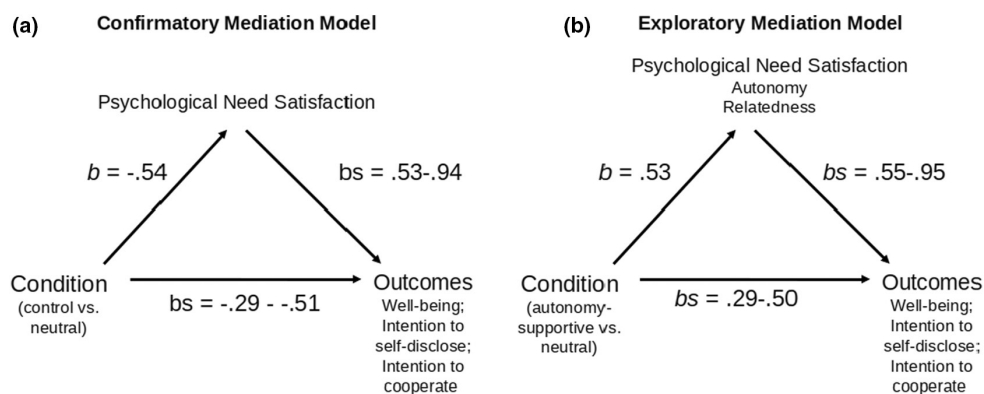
(a) Confirmatory Mediation Model

Psychological Need Satisfaction

$b$ = -.54

bs = .53-.94

Condition
(control vs. neutral)

bs = -.29 - -.51

Outcomes
Well-being; Intention to self-disclose; Intention to cooperate

(b) Exploratory Mediation Model

Psychological Need Satisfaction
Autonomy
Relatedness

$b$ = .53

$bs$ = .55-.95

Condition
(autonomy-supportive vs. neutral)

$bs$ = .29-.50

Outcomes
Well-being; Intention to self-disclose; Intention to cooperate